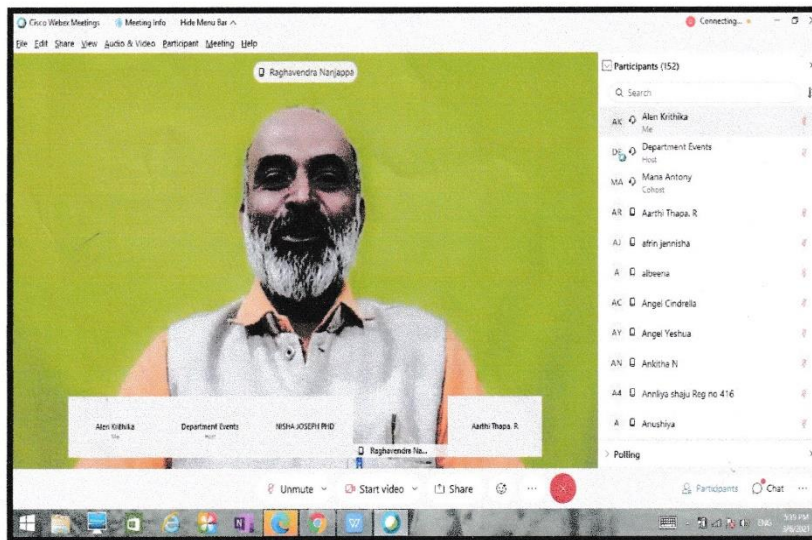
Cisco Webex Meetings   Meeting Info   Hide Menu Bar ^   Connecting...

File  Edit  Share  View  Audio & Video  Participant  Meeting  Help

Raghavendra Nanjappa

Participants (152)

Search

AK Alen Krithika
Me

DE Department Events
Host

MA Maria Antony
Cohost

AR Aarthi Thapa. R

AJ afrin jennisha

A albeena

AC Angel Cindrella

AY Angel Yeshua

AN Ankitha N

AA Anniya shaju Reg no 416

A Anushiya

Polling

Alen Krithika
Me

Department Events
Host

NISHA JOSEPH PHD

Aarthi Thapa. R

Raghavendra Na...

Unmute   Start video   Share

Participants   Chat

ENG
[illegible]